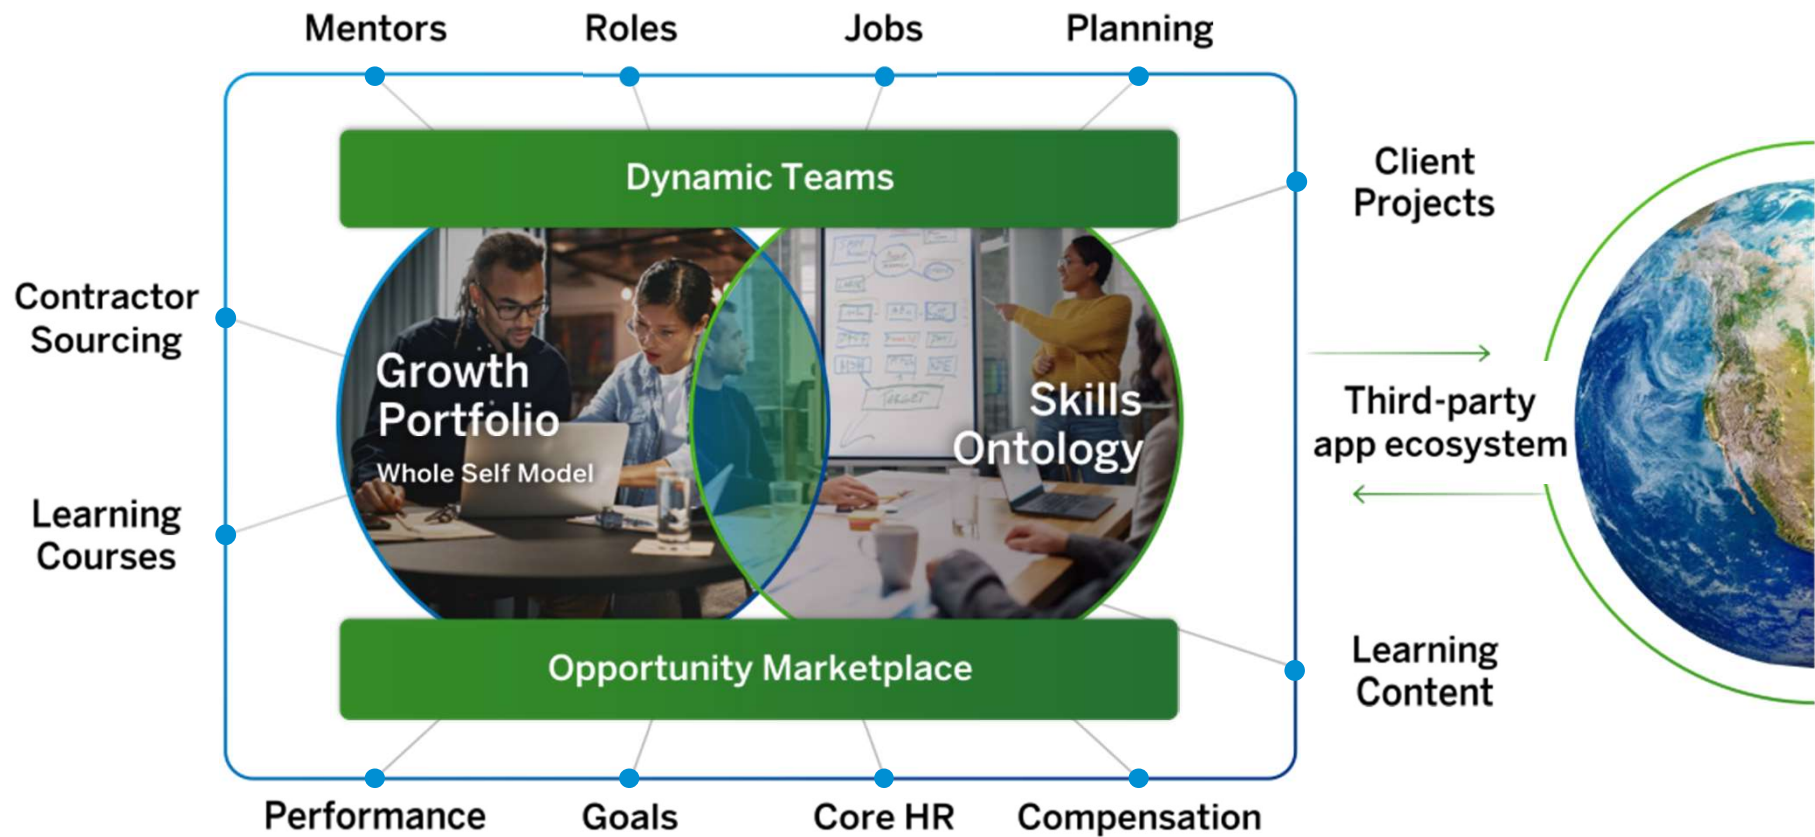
Mentors Roles Jobs Planning

Dynamic Teams

Client Projects

Contractor Sourcing

Growth Portfolio

Whole Self Model

Skills Ontology

Third-party app ecosystem

Learning Courses

Opportunity Marketplace

Learning Content

Performance Goals Core HR Compensation